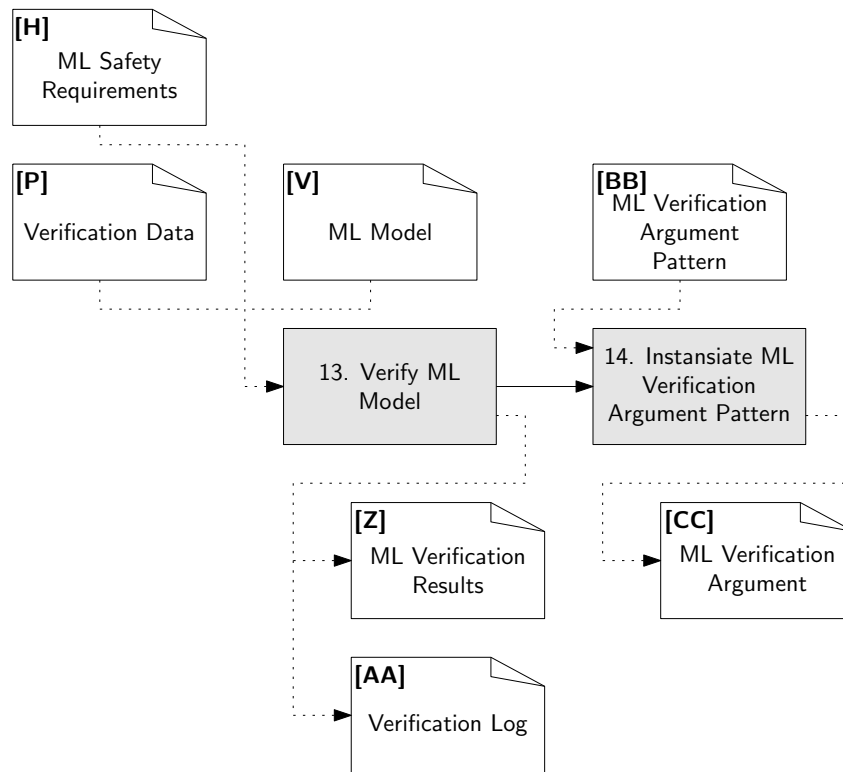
[H]
ML Safety Requirements

[P]
Verification Data

[V]
ML Model

[BB]
ML Verification Argument Pattern

13. Verify ML Model

14. Instansiate ML Verification Argument Pattern

[Z]
ML Verification Results

[CC]
ML Verification Argument

[AA]
Verification Log